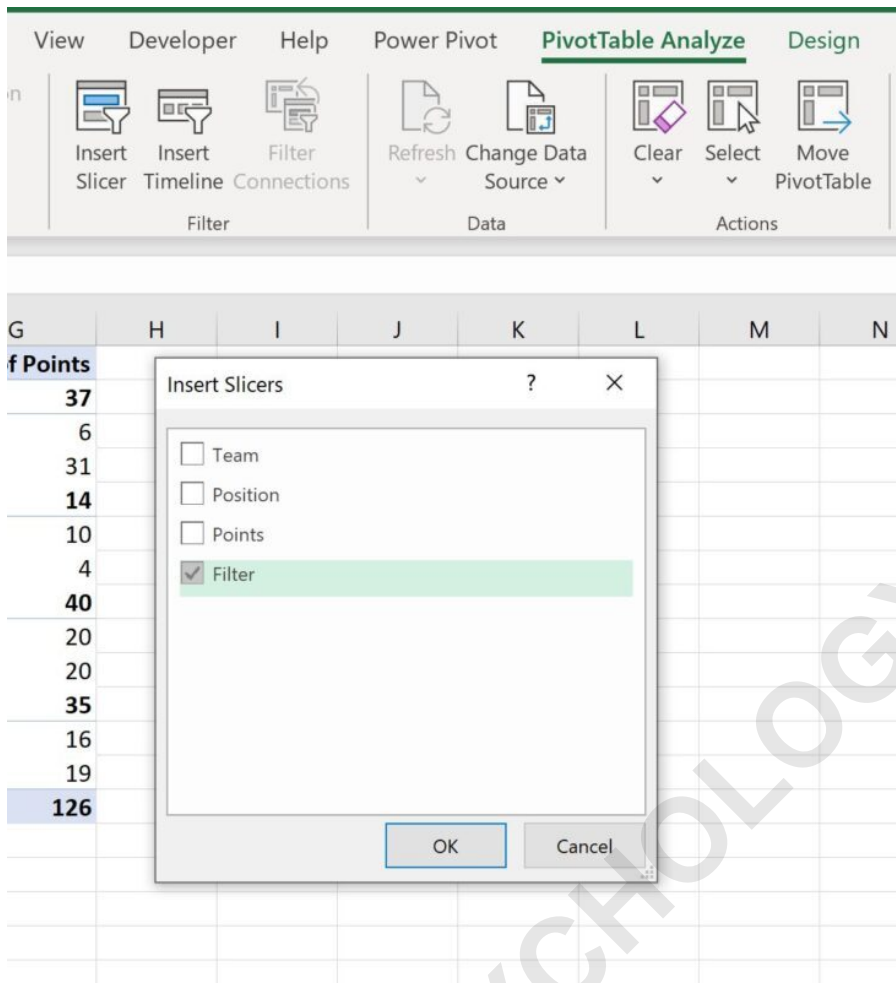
View Developer Help Power Pivot PivotTable Analyze Design

n

Insert Slicer Insert Timeline Filter Connections
Filter

Refresh Change Data Source
Data

Clear Select Move PivotTable
Actions

| G | H | I | J | K | L | M | N |
|---|---|---|---|---|---|---|---|
| f Points | | | | | | | |
| 37 | | | | | | | |
| 6 | | | | | | | |
| 31 | | | | | | | |
| 14 | | | | | | | |
| 10 | | | | | | | |
| 4 | | | | | | | |
| 40 | | | | | | | |
| 20 | | | | | | | |
| 20 | | | | | | | |
| 35 | | | | | | | |
| 16 | | | | | | | |
| 19 | | | | | | | |
| 126 | | | | | | | |

Insert Slicers ? ×

Team
Position
Points
Filter

OK Cancel

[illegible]CHOLOG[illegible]